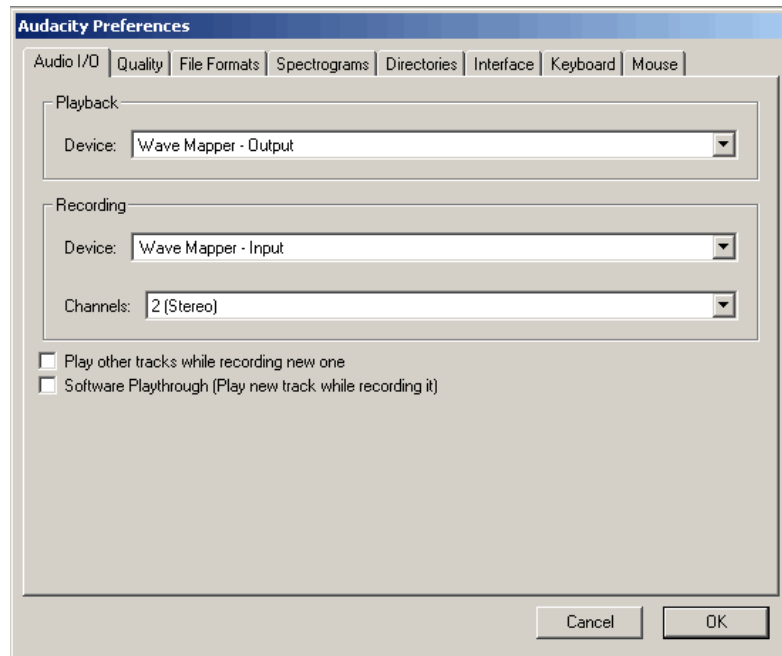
Audacity Preferences

Audio I/O | Quality | File Formats | Spectrograms | Directories | Interface | Keyboard | Mouse

Playback

Device: Wave Mapper - Output

Recording

Device: Wave Mapper - Input

Channels: 2 (Stereo)

Play other tracks while recording new one

Software Playthrough (Play new track while recording it)

Cancel

OK